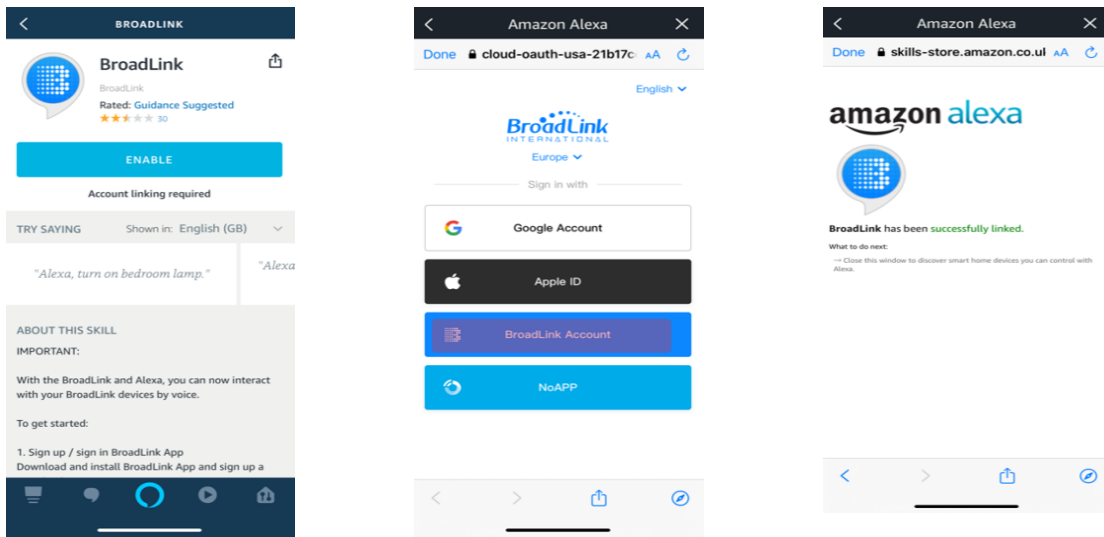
BROADLINK

BroadLink
BroadLink
Rated: Guidance Suggested
30

ENABLE

Account linking required

TRY SAYING Shown in: English (GB)

"Alexa, turn on bedroom lamp."

"Alexa

ABOUT THIS SKILL
IMPORTANT:

With the BroadLink and Alexa, you can now interact with your BroadLink devices by voice.

To get started:

1. Sign up / sign in BroadLink App
Download and install BroadLink App and sign up a

Amazon Alexa

Done cloud-oauth-usa-21b17c AA

English

BroadLink
INTERNATIONAL

Europe

Sign in with

Google Account

Apple ID

BroadLink Account

NoAPP

Amazon Alexa

Done skills-store.amazon.co.ul AA

amazon alexa

BroadLink has been successfully linked.

What to do next:

→ Close this window to discover smart home devices you can control with Alexa.